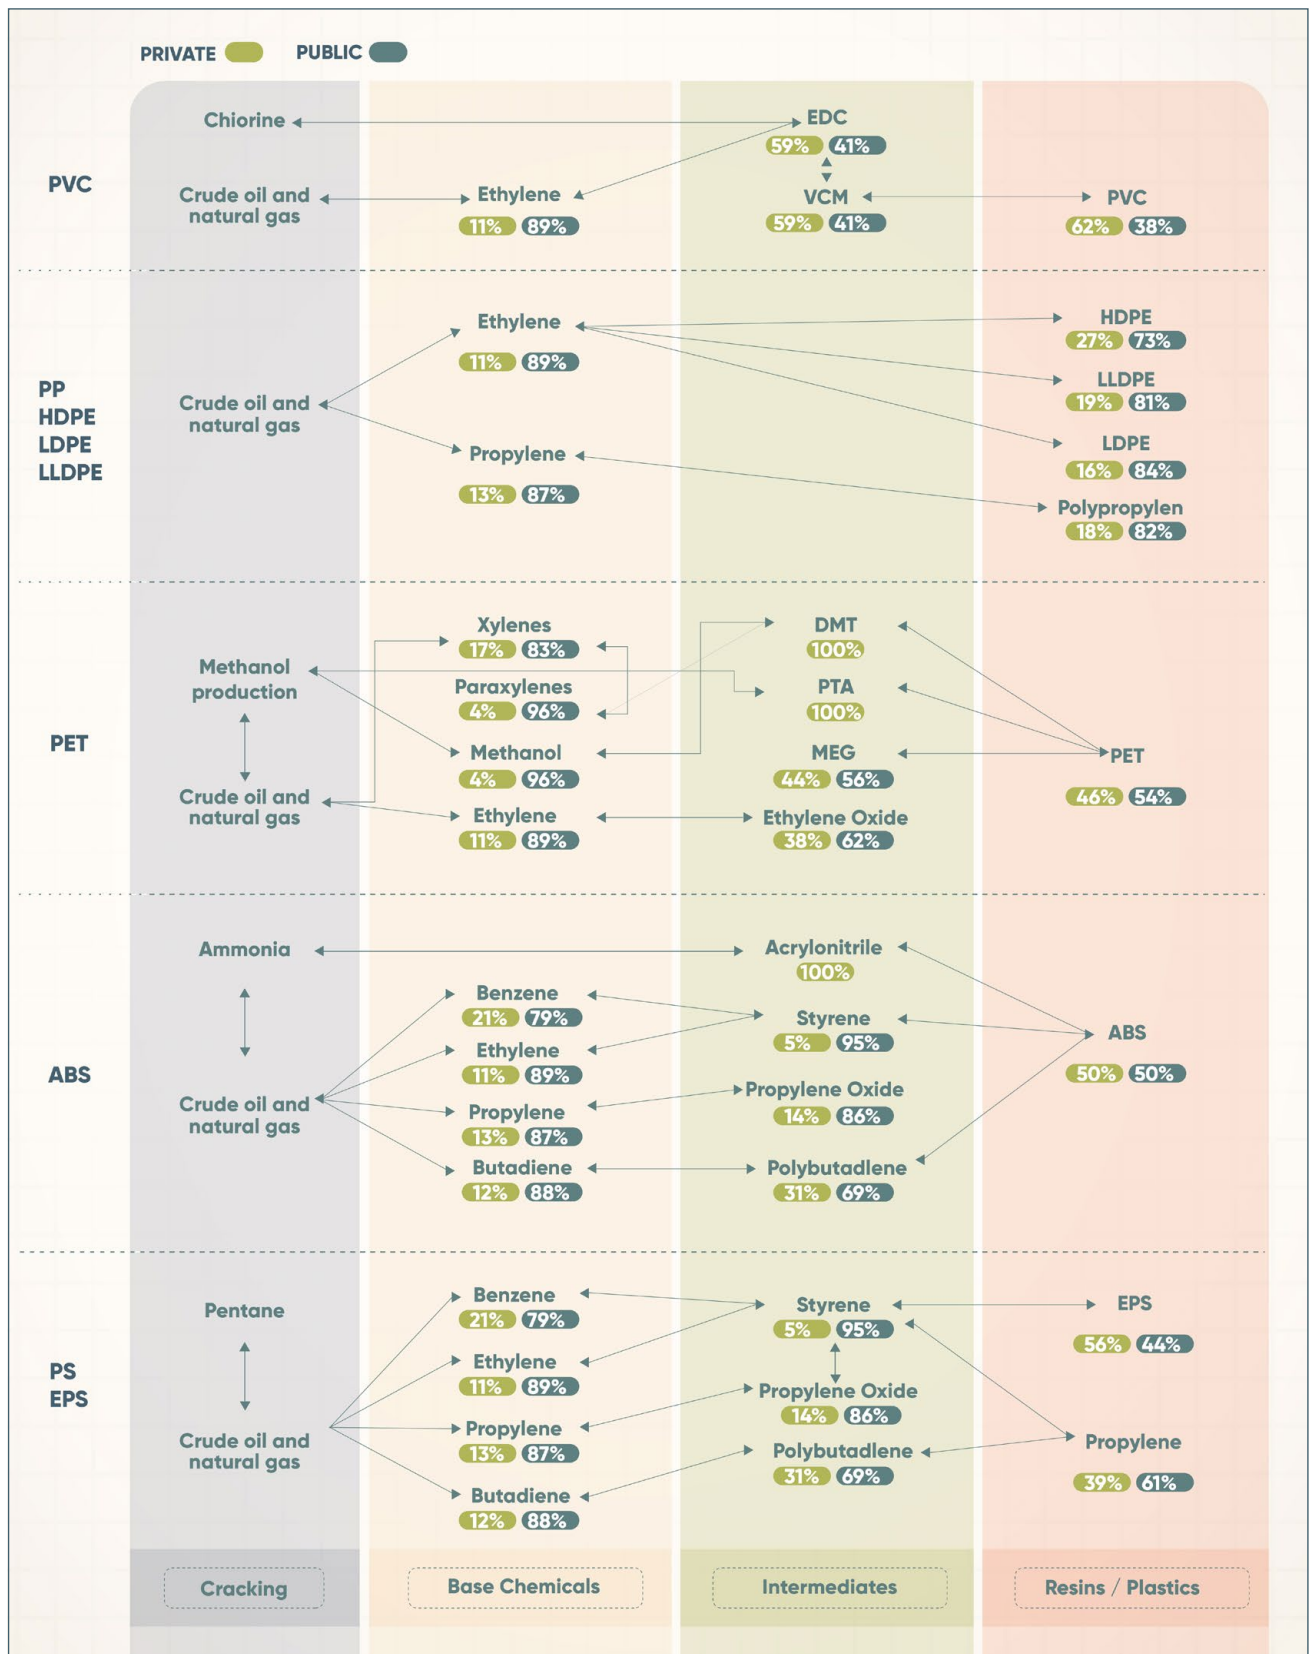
PRIVATE PUBLIC

PVC

Chiorine

EDC
59% 41%

Crude oil and natural gas

Ethylene
11% 89%

VCM
59% 41%

PVC
62% 38%

PP
HDPE
LDPE
LLDPE

Ethylene
11% 89%

Crude oil and natural gas

Propylene
13% 87%

HDPE
27% 73%

LLDPE
19% 81%

LDPE
16% 84%

Polypropylen
18% 82%

PET

Methanol production

Crude oil and natural gas

Xylenes
17% 83%

Paraxylenes
4% 96%

Methanol
4% 96%

Ethylene
11% 89%

DMT
100%

PTA
100%

MEG
44% 56%

Ethylene Oxide
38% 62%

PET
46% 54%

ABS

Ammonia

Crude oil and natural gas

Benzene
21% 79%

Ethylene
11% 89%

Propylene
13% 87%

Butadiene
12% 88%

Acrylonitrile
100%

Styrene
5% 95%

Propylene Oxide
14% 86%

Polybutadlene
31% 69%

ABS
50% 50%

PS
EPS

Pentane

Crude oil and natural gas

Benzene
21% 79%

Ethylene
11% 89%

Propylene
13% 87%

Butadiene
12% 88%

Styrene
5% 95%

Propylene Oxide
14% 86%

Polybutadlene
31% 69%

EPS
56% 44%

Propylene
39% 61%

Cracking

Base Chemicals

Intermediates

Resins / Plastics